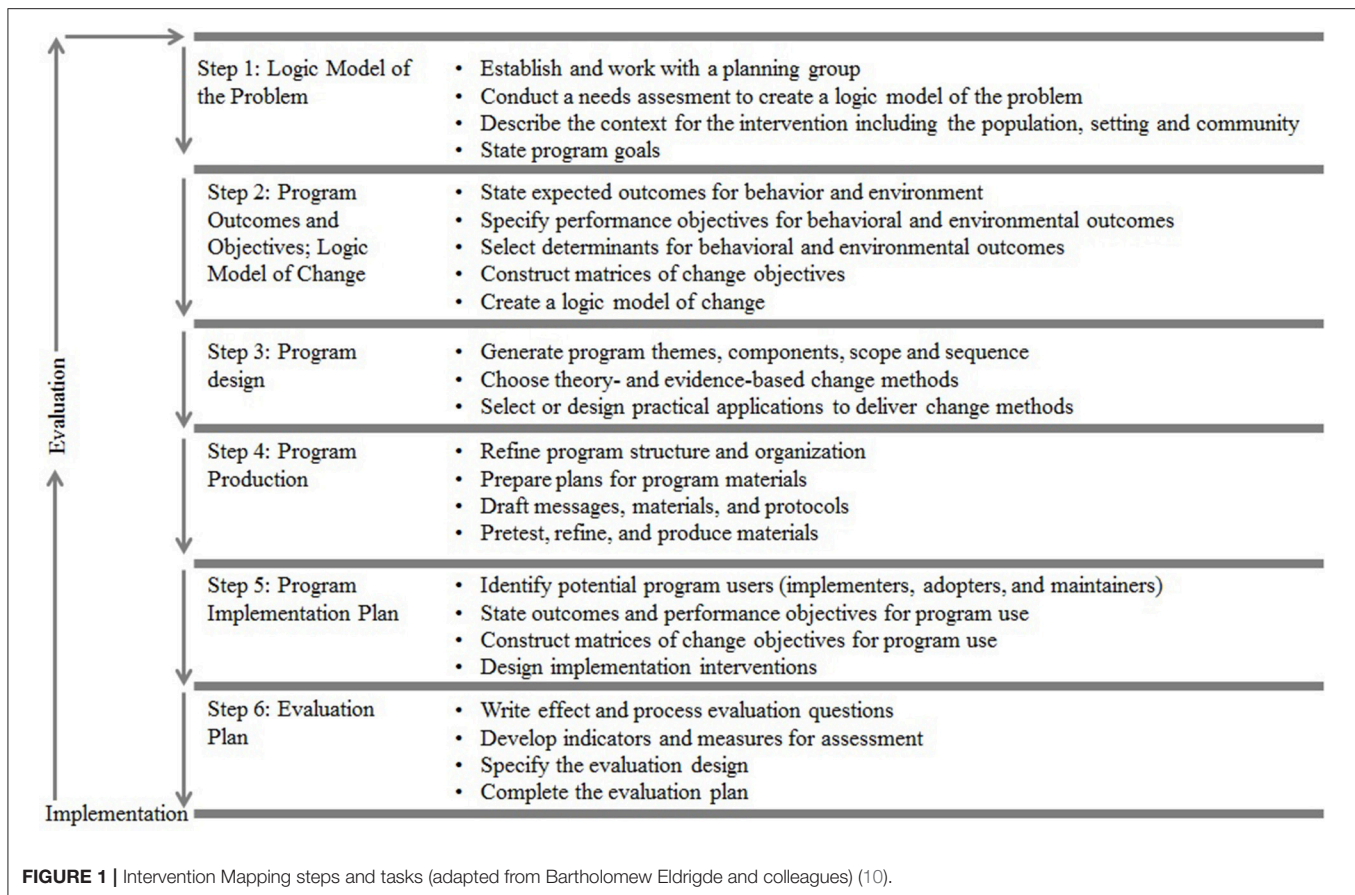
Evaluation

| Step | Tasks |
|---|---|
| Step 1: Logic Model of the Problem | • Establish and work with a planning group<br>• Conduct a needs assesment to create a logic model of the problem<br>• Describe the context for the intervention including the population, setting and community<br>• State program goals |
| Step 2: Program Outcomes and Objectives; Logic Model of Change | • State expected outcomes for behavior and environment<br>• Specify performance objectives for behavioral and environmental outcomes<br>• Select determinants for behavioral and environmental outcomes<br>• Construct matrices of change objectives<br>• Create a logic model of change |
| Step 3: Program design | • Generate program themes, components, scope and sequence<br>• Choose theory- and evidence-based change methods<br>• Select or design practical applications to deliver change methods |
| Step 4: Program Production | • Refine program structure and organization<br>• Prepare plans for program materials<br>• Draft messages, materials, and protocols<br>• Pretest, refine, and produce materials |
| Step 5: Program Implementation Plan | • Identify potential program users (implementers, adopters, and maintainers)<br>• State outcomes and performance objectives for program use<br>• Construct matrices of change objectives for program use<br>• Design implementation interventions |
| Step 6: Evaluation Plan | • Write effect and process evaluation questions<br>• Develop indicators and measures for assessment<br>• Specify the evaluation design<br>• Complete the evaluation plan |

Implementation

FIGURE 1 | Intervention Mapping steps and tasks (adapted from Bartholomew Eldrigde and colleagues) (10).